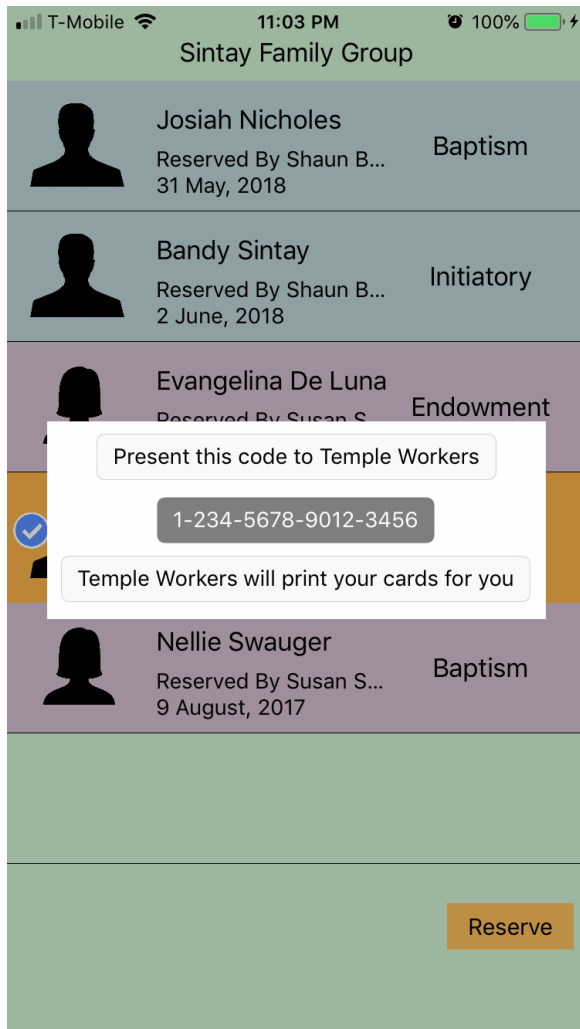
T-Mobile 11:03 PM 100%

Sintay Family Group

Josiah Nicholes
Reserved By Shaun B...
31 May, 2018
Baptism

Bandy Sintay
Reserved By Shaun B...
2 June, 2018
Initiatory

Evangelina De Luna
Reserved By Susan S...
Endowment

Present this code to Temple Workers

1-234-5678-9012-3456

Temple Workers will print your cards for you

Nellie Swauger
Reserved By Susan S...
9 August, 2017
Baptism

Reserve